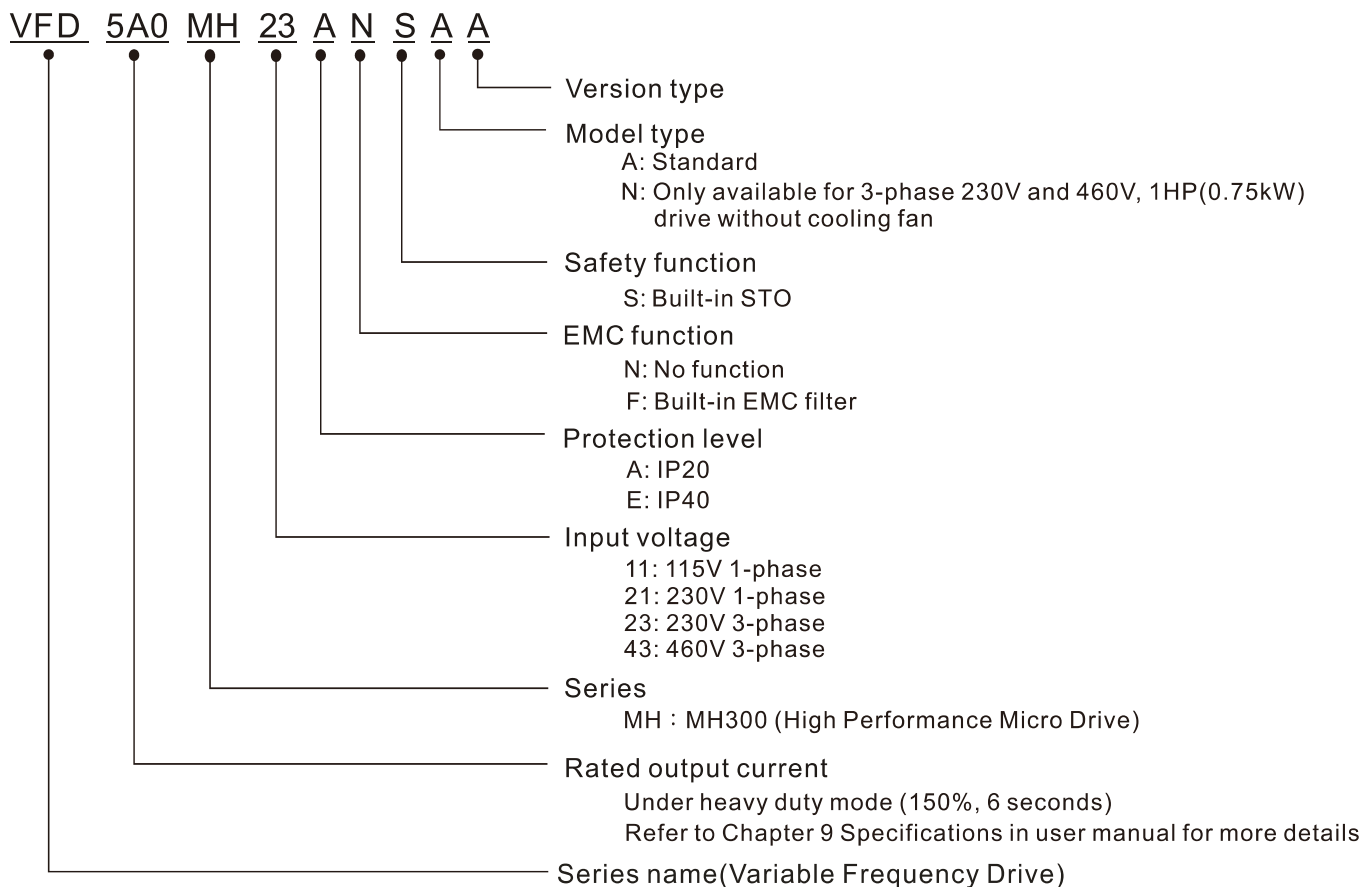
VFD 5A0 MH 23 A N S A A

Version type

Model type
A: Standard
N: Only available for 3-phase 230V and 460V, 1HP(0.75kW) drive without cooling fan

Safety function
S: Built-in STO

EMC function
N: No function
F: Built-in EMC filter

Protection level
A: IP20
E: IP40

Input voltage
11: 115V 1-phase
21: 230V 1-phase
23: 230V 3-phase
43: 460V 3-phase

Series
MH：MH300 (High Performance Micro Drive)

Rated output current
Under heavy duty mode (150%, 6 seconds)
Refer to Chapter 9 Specifications in user manual for more details

Series name(Variable Frequency Drive)